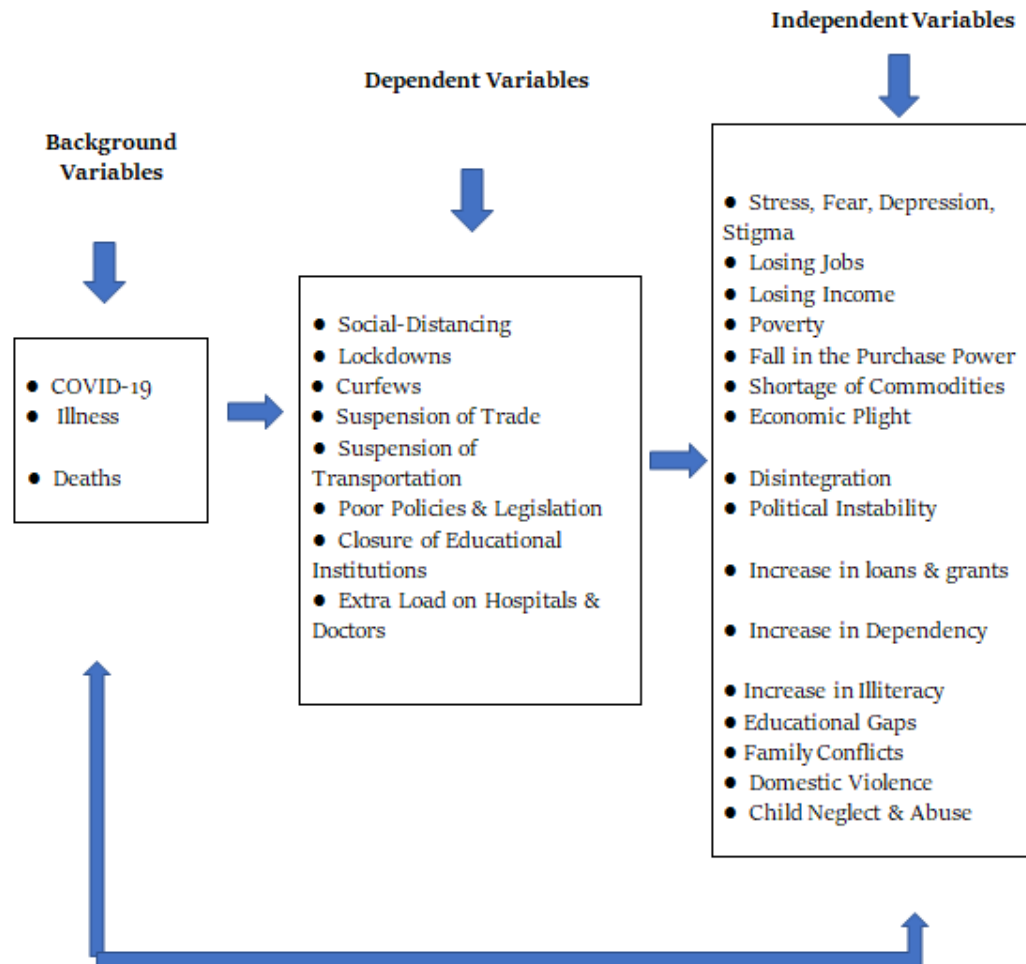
Background Variables

• COVID-19
• Illness
• Deaths

Dependent Variables

• Social-Distancing
• Lockdowns
• Curfews
• Suspension of Trade
• Suspension of Transportation
• Poor Policies & Legislation
• Closure of Educational Institutions
• Extra Load on Hospitals & Doctors

Independent Variables

• Stress, Fear, Depression, Stigma
• Losing Jobs
• Losing Income
• Poverty
• Fall in the Purchase Power
• Shortage of Commodities
• Economic Plight

• Disintegration
• Political Instability

• Increase in loans & grants

• Increase in Dependency

• Increase in Illiteracy
• Educational Gaps
• Family Conflicts
• Domestic Violence
• Child Neglect & Abuse